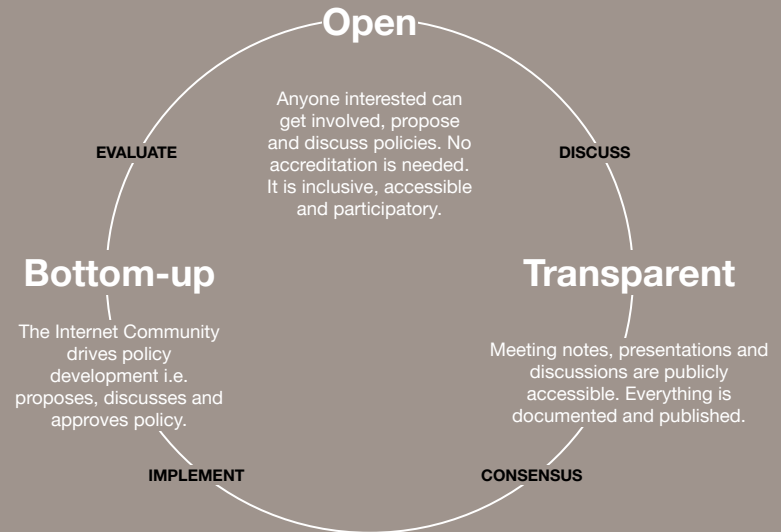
Open

Anyone interested can get involved, propose and discuss policies. No accreditation is needed. It is inclusive, accessible and participatory.

EVALUATE

DISCUSS

Bottom-up

The Internet Community drives policy development i.e. proposes, discusses and approves policy.

Transparent

Meeting notes, presentations and discussions are publicly accessible. Everything is documented and published.

IMPLEMENT

CONSENSUS